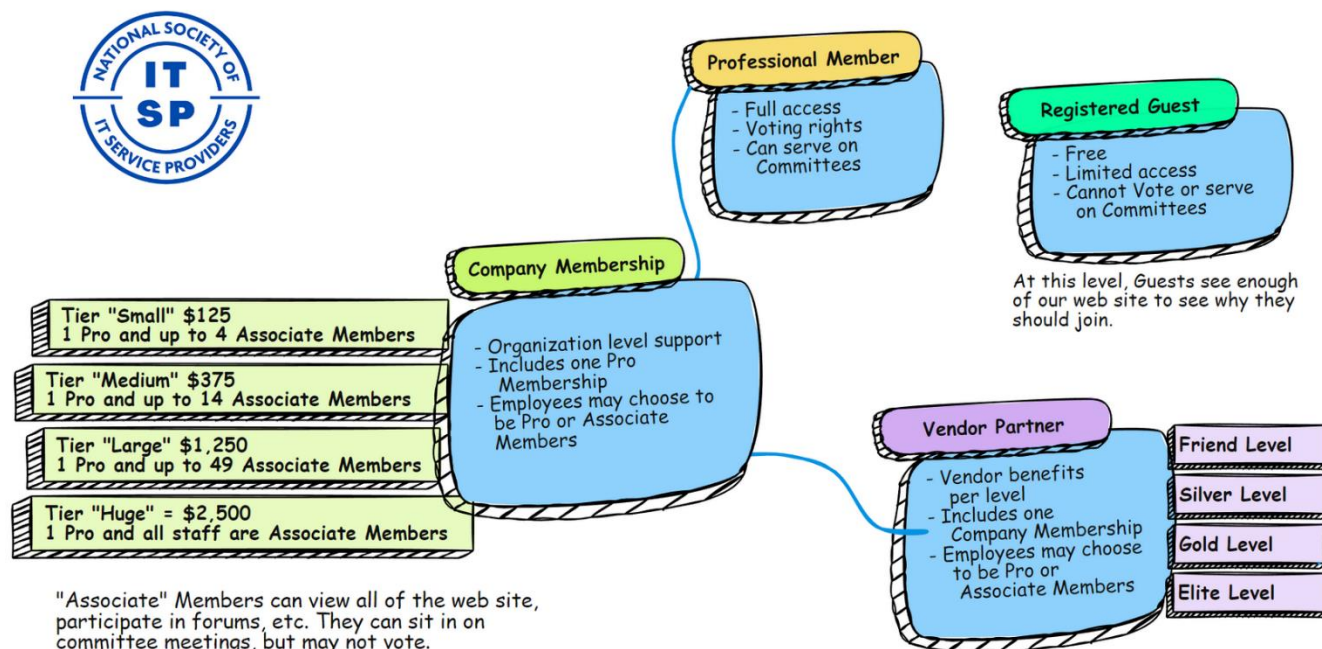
NATIONAL SOCIETY OF
IT
SP
IT SERVICE PROVIDERS

Professional Member
- Full access
- Voting rights
- Can serve on Committees

Registered Guest
- Free
- Limited access
- Cannot Vote or serve on Committees

At this level, Guests see enough of our web site to see why they should join.

Company Membership
- Organization level support
- Includes one Pro Membership
- Employees may choose to be Pro or Associate Members

Tier "Small" $125
1 Pro and up to 4 Associate Members

Tier "Medium" $375
1 Pro and up to 14 Associate Members

Tier "Large" $1,250
1 Pro and up to 49 Associate Members

Tier "Huge" = $2,500
1 Pro and all staff are Associate Members

"Associate" Members can view all of the web site, participate in forums, etc. They can sit in on committee meetings, but may not vote.

Vendor Partner
- Vendor benefits per level
- Includes one Company Membership
- Employees may choose to be Pro or Associate Members

Friend Level
Silver Level
Gold Level
Elite Level